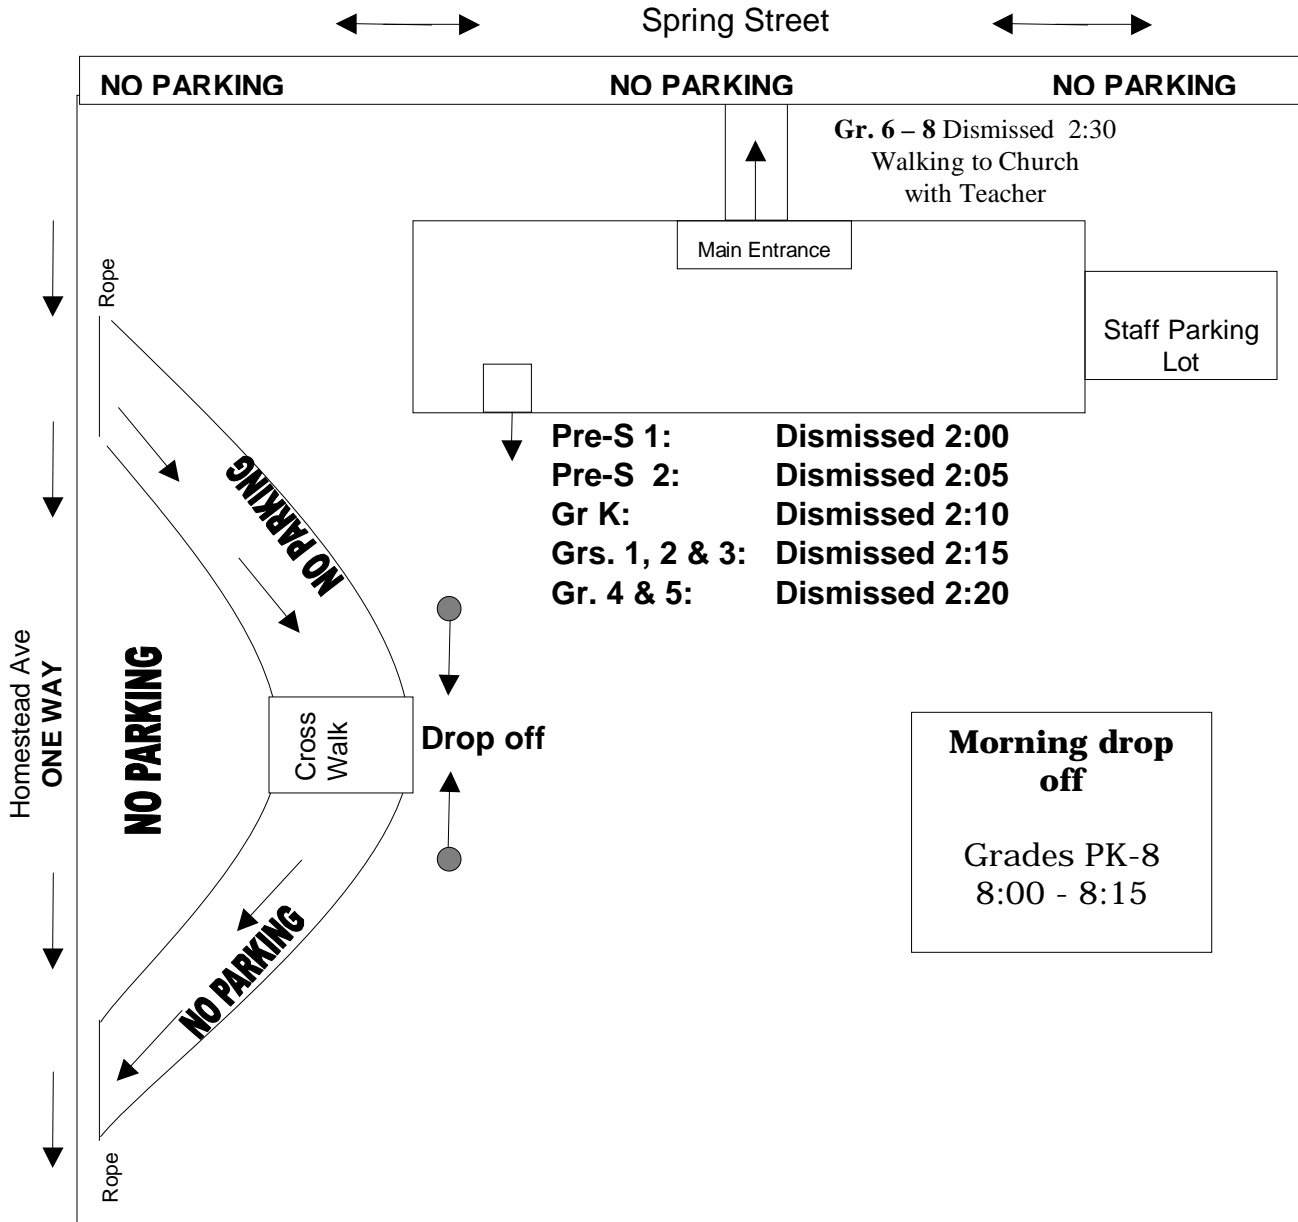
Spring Street

NO PARKING NO PARKING NO PARKING

Gr. 6 – 8 Dismissed 2:30
Walking to Church
with Teacher

Main Entrance

Staff Parking Lot

Rope

Pre-S 1: Dismissed 2:00
Pre-S 2: Dismissed 2:05
Gr K: Dismissed 2:10
Grs. 1, 2 & 3: Dismissed 2:15
Gr. 4 & 5: Dismissed 2:20

NO PARKING

Homestead Ave
ONE WAY

NO PARKING

Cross Walk

Drop off

Morning drop off

Grades PK-8
8:00 - 8:15

NO PARKING

Rope